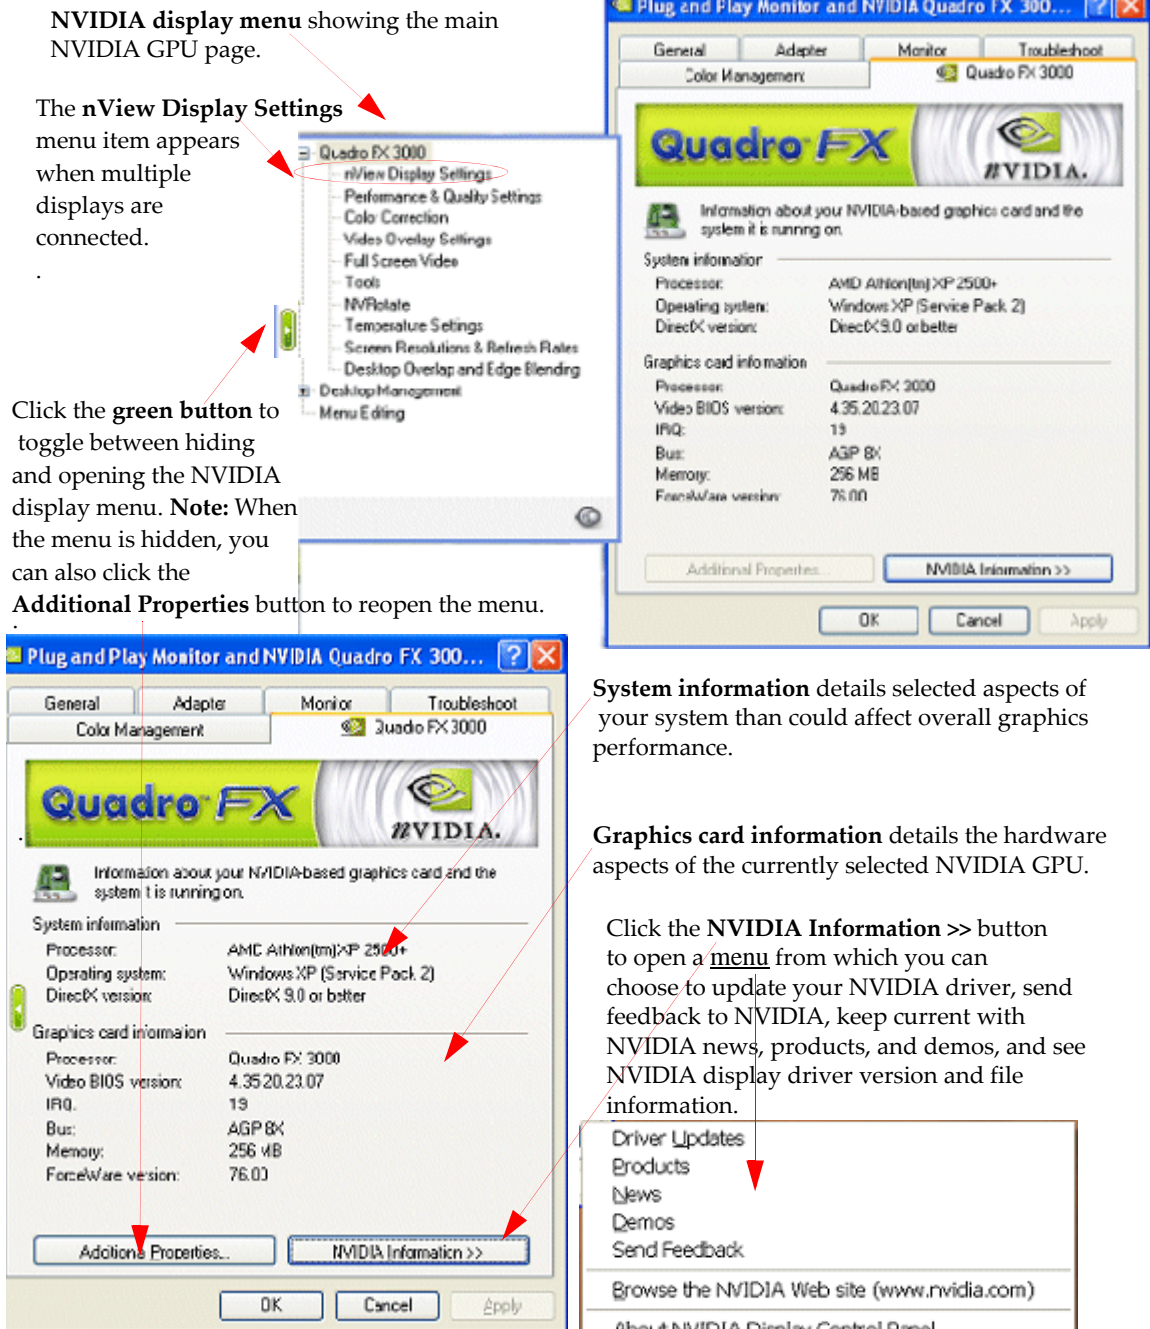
**NVIDIA display menu** showing the main NVIDIA GPU page.

The **nView Display Settings** menu item appears when multiple displays are connected.

.

Plug and Play Monitor and NVIDIA Quadro FX 300...

General | Adapter | Monitor | Troubleshoot
Color Management | Quadro FX 3000

Quadro FX
NVIDIA.

Information about your NVIDIA-based graphics card and the system it is running on.

System information
Processor: AMD Athlon(tm) XP 2500+
Operating system: Windows XP (Service Pack 2)
DirectX version: DirectX 9.0 or better

Graphics card information
Processor: Quadro FX 3000
Video BIOS version: 4.35.20.23.07
IRQ: 19
Bus: AGP 8X
Memory: 256 MB
ForceWare version: 76.00

Additional Properties... | NVIDIA Information >>

OK | Cancel | Apply

Quadro FX 3000
nView Display Settings
Performance & Quality Settings
Color Correction
Video Overlay Settings
Full Screen Video
Tools
NVRotate
Temperature Settings
Screen Resolutions & Refresh Rates
Desktop Overlap and Edge Blending
Desktop Management
Menu Editing

Click the **green button** to toggle between hiding and opening the NVIDIA display menu. **Note:** When the menu is hidden, you can also click the **Additional Properties** button to reopen the menu.

Plug and Play Monitor and NVIDIA Quadro FX 300...

General | Adapter | Monitor | Troubleshoot
Color Management | Quadro FX 3000

Quadro FX
NVIDIA.

Information about your NVIDIA-based graphics card and the system it is running on.

System information
Processor: AMD Athlon(tm) XP 2500+
Operating system: Windows XP (Service Pack 2)
DirectX version: DirectX 9.0 or better

Graphics card information
Processor: Quadro FX 3000
Video BIOS version: 4.35.20.23.07
IRQ: 19
Bus: AGP 8X
Memory: 256 MB
ForceWare version: 76.00

Additional Properties... | NVIDIA Information >>

OK | Cancel | Apply

**System information** details selected aspects of your system than could affect overall graphics performance.

**Graphics card information** details the hardware aspects of the currently selected NVIDIA GPU.

Click the **NVIDIA Information >>** button to open a menu from which you can choose to update your NVIDIA driver, send feedback to NVIDIA, keep current with NVIDIA news, products, and demos, and see NVIDIA display driver version and file information.

Driver Updates
Products
News
Demos
Send Feedback
Browse the NVIDIA Web site (www.nvidia.com)
About NVIDIA Display Control Panel